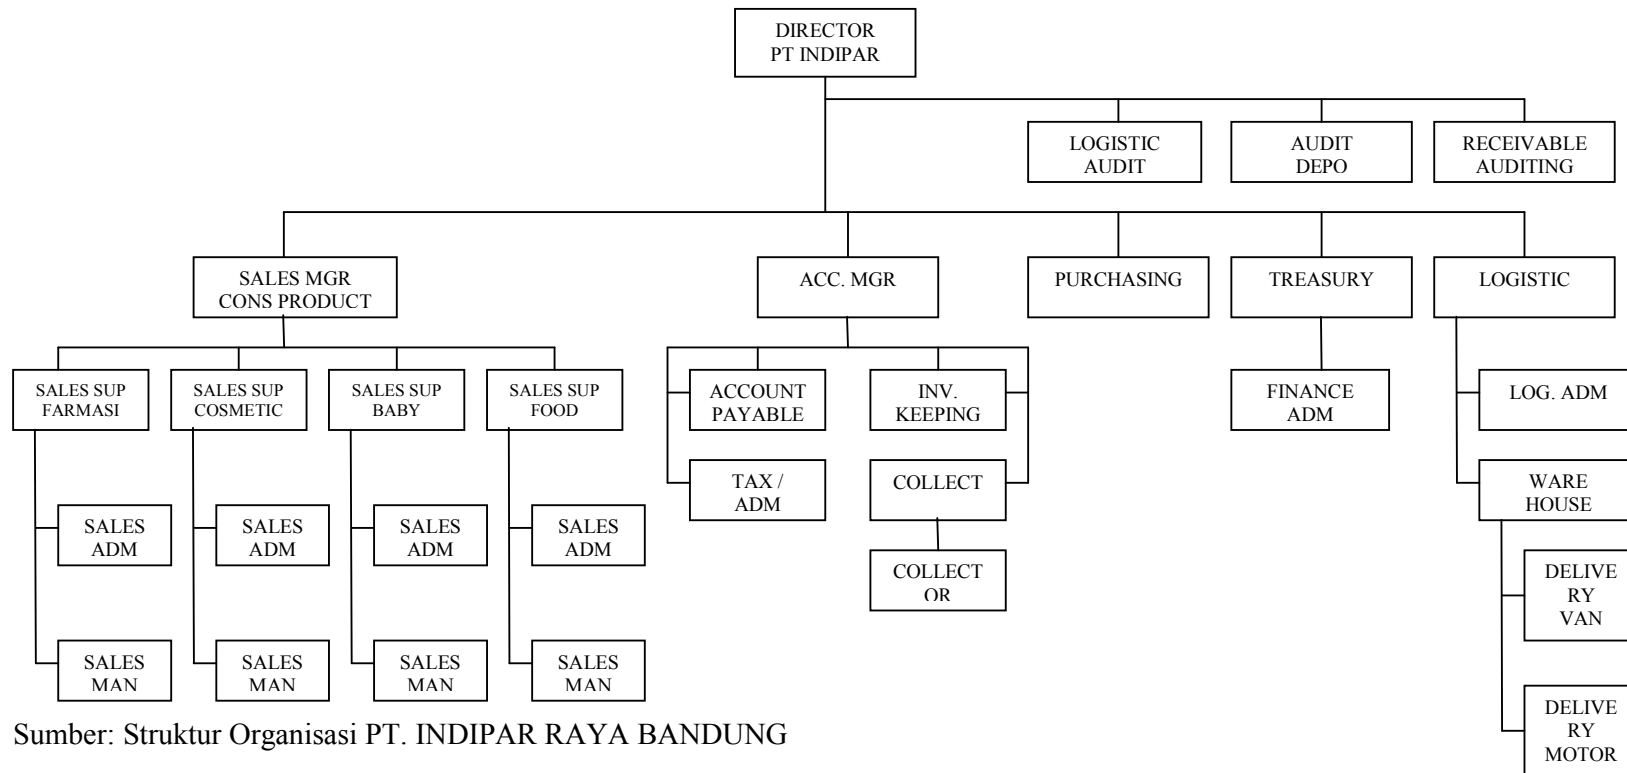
DIRECTOR
PT INDIPAR

LOGISTIC AUDIT

AUDIT DEPO

RECEIVABLE AUDITING

SALES MGR CONS PRODUCT

ACC. MGR

PURCHASING

TREASURY

LOGISTIC

SALES SUP FARMASI

SALES SUP COSMETIC

SALES SUP BABY

SALES SUP FOOD

ACCOUNT PAYABLE

INV. KEEPING

FINANCE ADM

LOG. ADM

TAX / ADM

COLLECT

WARE HOUSE

SALES ADM

SALES ADM

SALES ADM

SALES ADM

COLLECT OR

DELIVE RY VAN

SALES MAN

SALES MAN

SALES MAN

SALES MAN

DELIVE RY MOTOR

Sumber: Struktur Organisasi PT. INDIPAR RAYA BANDUNG